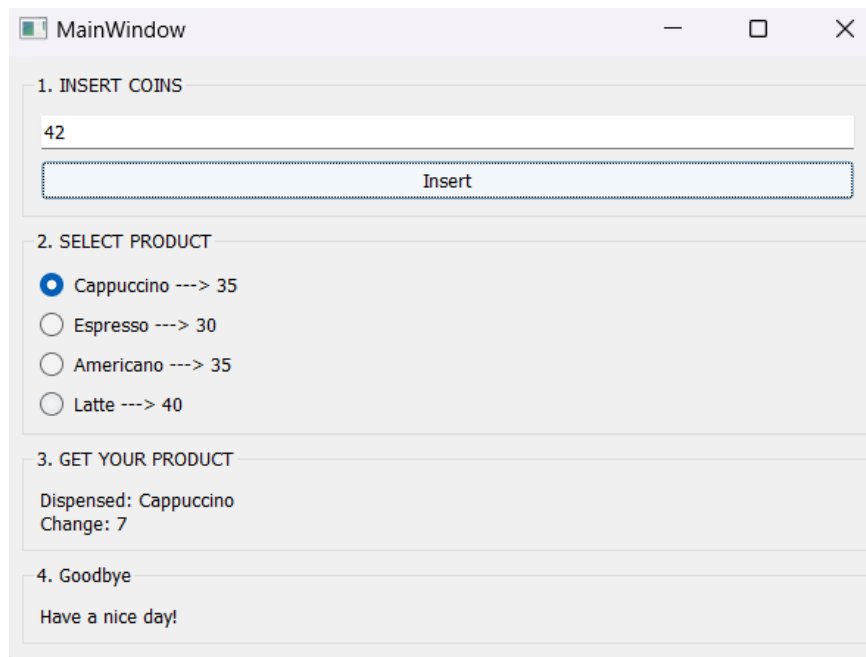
MainWindow

1. INSERT COINS

42

Insert

2. SELECT PRODUCT

Cappuccino ---> 35

Espresso ---> 30

Americano ---> 35

Latte ---> 40

3. GET YOUR PRODUCT

Dispensed: Cappuccino
Change: 7

4. Goodbye

Have a nice day!